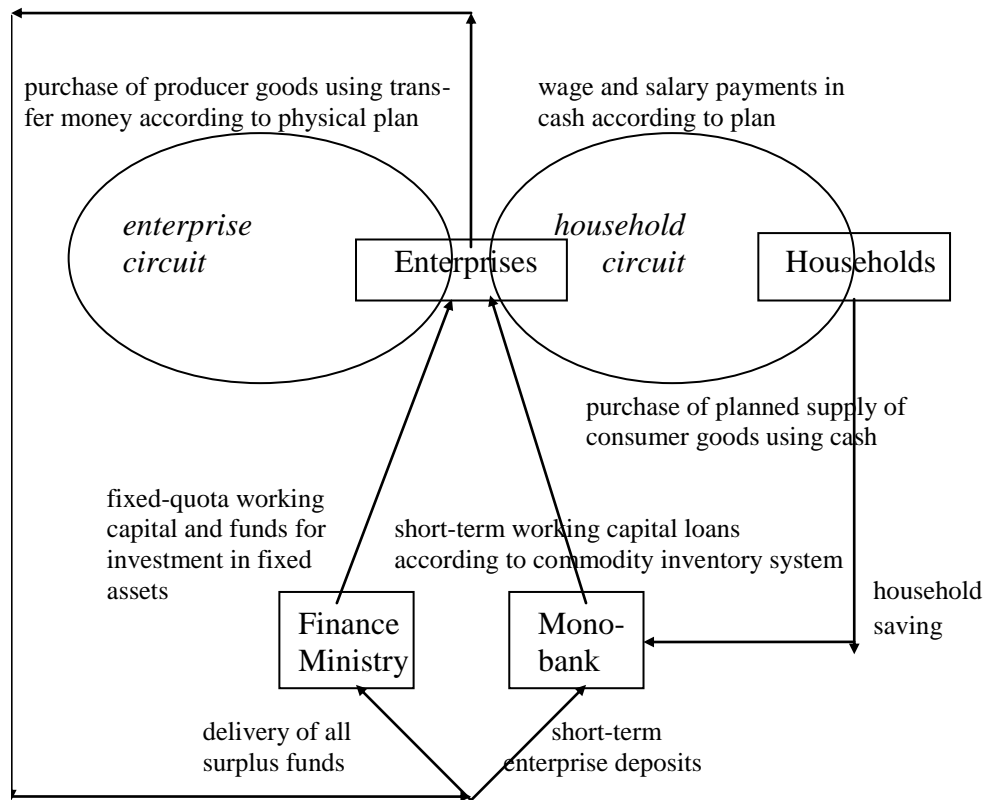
purchase of producer goods using transfer money according to physical plan

wage and salary payments in cash according to plan

enterprise circuit

Enterprises

household circuit

Households

purchase of planned supply of consumer goods using cash

fixed-quota working capital and funds for investment in fixed assets

short-term working capital loans according to commodity inventory system

household saving

Finance Ministry

Mono-bank

delivery of all surplus funds

short-term enterprise deposits